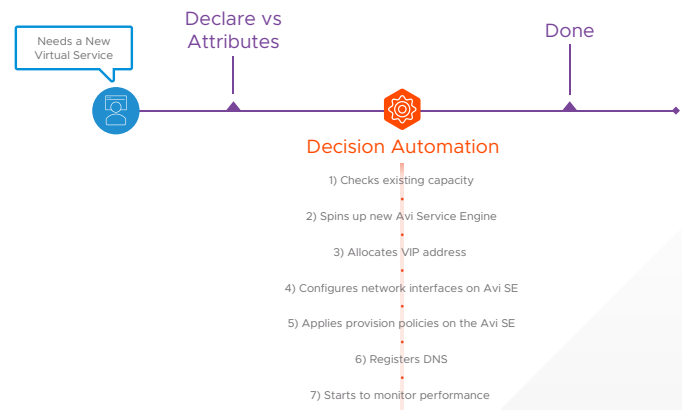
Needs a New Virtual Service

Declare vs Attributes

Done

Decision Automation

1) Checks existing capacity

2) Spins up new Avi Service Engine

3) Allocates VIP address

4) Configures network interfaces on Avi SE

5) Applies provision policies on the Avi SE

6) Registers DNS

7) Starts to monitor performance